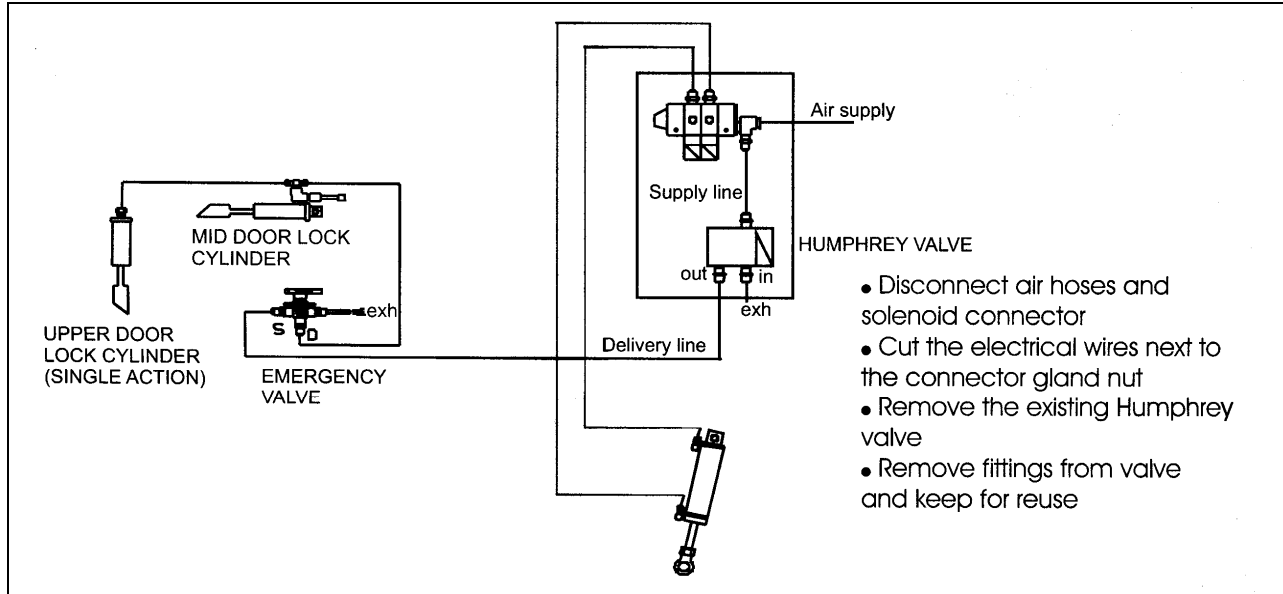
Air supply

Supply line

HUMPHREY VALVE

out in

exh

MID DOOR LOCK CYLINDER

exh

S D

UPPER DOOR LOCK CYLINDER (SINGLE ACTION)

EMERGENCY VALVE

Delivery line

• Disconnect air hoses and solenoid connector
• Cut the electrical wires next to the connector gland nut
• Remove the existing Humphrey valve
• Remove fittings from valve and keep for reuse